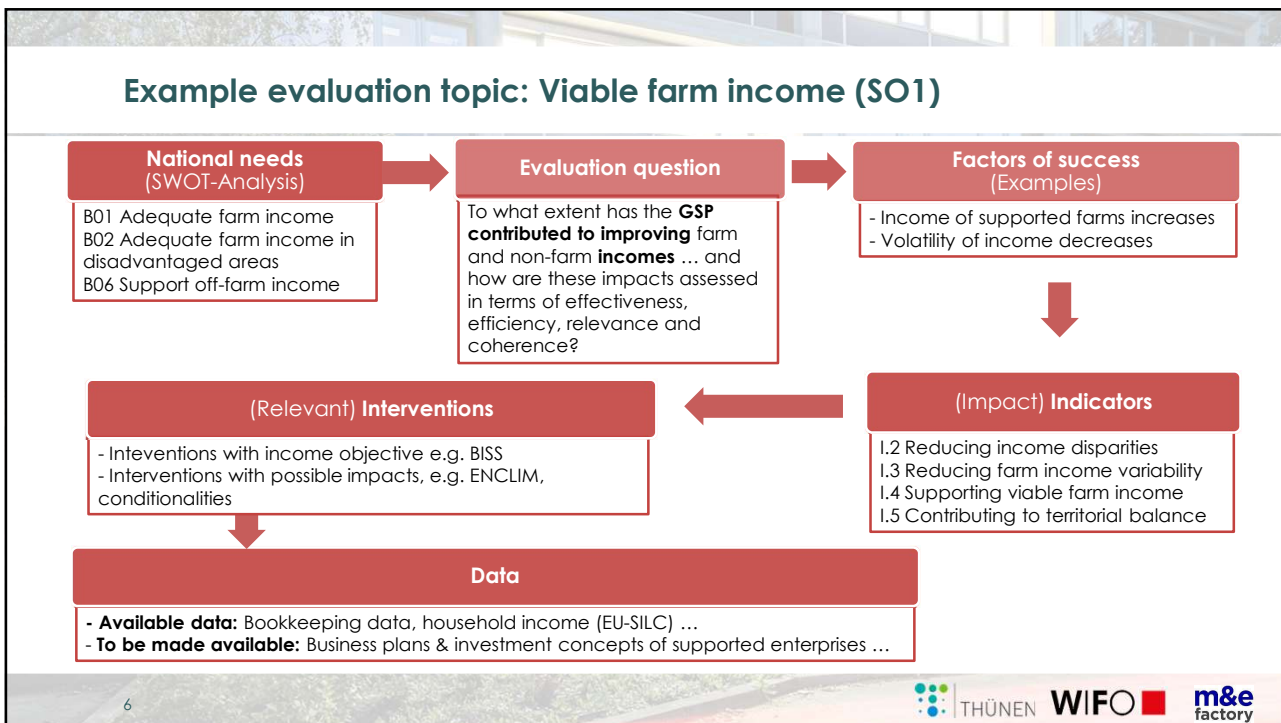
Example evaluation topic: Viable farm income (SO1)

National needs (SWOT-Analysis)

B01 Adequate farm income
B02 Adequate farm income in disadvantaged areas
B06 Support off-farm income

Evaluation question

To what extent has the GSP contributed to improving farm and non-farm incomes … and how are these impacts assessed in terms of effectiveness, efficiency, relevance and coherence?

Factors of success (Examples)

- Income of supported farms increases
- Volatility of income decreases

(Impact) Indicators

I.2 Reducing income disparities
I.3 Reducing farm income variability
I.4 Supporting viable farm income
I.5 Contributing to territorial balance

(Relevant) Interventions

- Inteventions with income objective e.g. BISS
- Interventions with possible impacts, e.g. ENCLIM, conditionalities

Data

- Available data: Bookkeeping data, household income (EU-SILC) …
- To be made available: Business plans & investment concepts of supported enterprises …

6

THÜNEN WIFO m&e factory